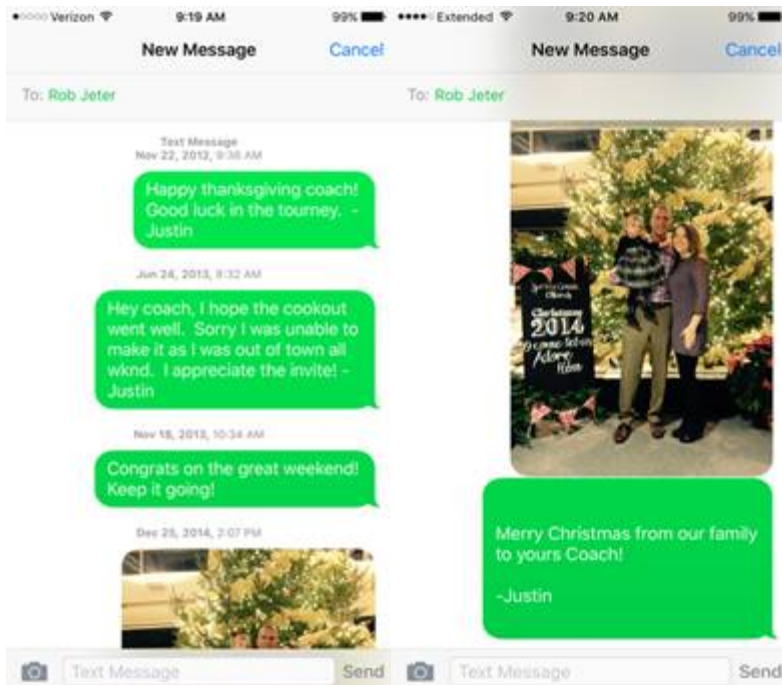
Verizon 9:19 AM 99%

New Message Cancel

To: Rob Jeter

Text Message
Nov 22, 2012, 9:38 AM

Happy thanksgiving coach! Good luck in the tourney. -Justin

Jun 24, 2013, 8:32 AM

Hey coach, I hope the cookout went well. Sorry I was unable to make it as I was out of town all wknd. I appreciate the invite! -Justin

Nov 18, 2013, 10:34 AM

Congrats on the great weekend! Keep it going!

Dec 25, 2014, 2:07 PM

Text Message Send

Extended 9:20 AM 99%

New Message Cancel

To: Rob Jeter

Christmas 2014 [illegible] Adore Him

Merry Christmas from our family to yours Coach!

-Justin

Text Message Send